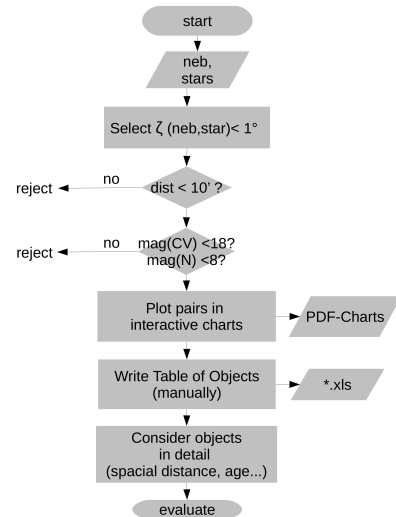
start

neb, stars

Select ζ (neb,star)< 1°

no

reject

dist < 10' ?

no

reject

mag(CV) <18? mag(N) <8?

Plot pairs in interactive charts

PDF-Charts

Write Table of Objects (manually)

*.xls

Consider objects in detail (spacial distance, age...)

evaluate